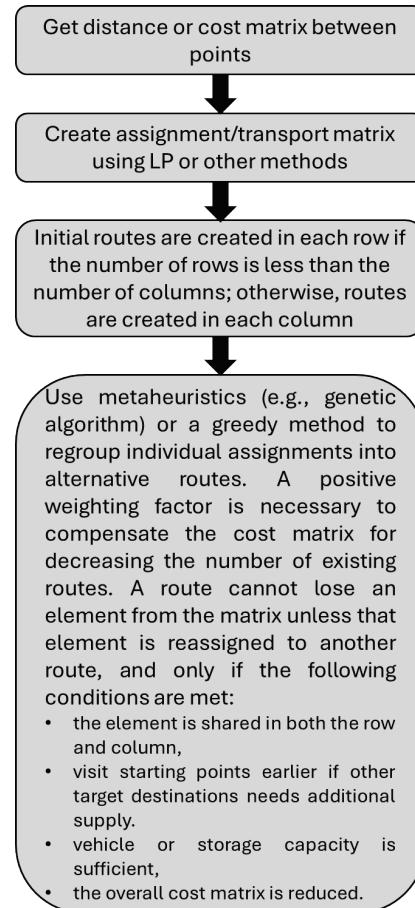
Get distance or cost matrix between points

Create assignment/transport matrix using LP or other methods

Initial routes are created in each row if the number of rows is less than the number of columns; otherwise, routes are created in each column

Use metaheuristics (e.g., genetic algorithm) or a greedy method to regroup individual assignments into alternative routes. A positive weighting factor is necessary to compensate the cost matrix for decreasing the number of existing routes. A route cannot lose an element from the matrix unless that element is reassigned to another route, and only if the following conditions are met:

- the element is shared in both the row and column,
- visit starting points earlier if other target destinations needs additional supply.
- vehicle or storage capacity is sufficient,
- the overall cost matrix is reduced.